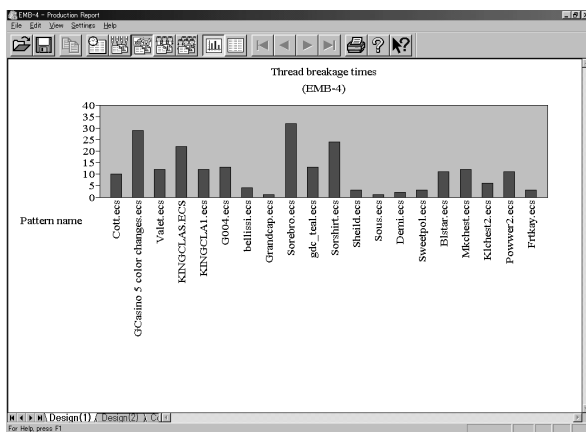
EMB-4 - Production Report
File Edit View Settings Help

Thread breakage times
(EMB-4)

40
35
30
25
20
15
10
5
0

Pattern name

Cott.ecs
GCasino 5 color changes.ecs
Valet.ecs
KINGCLAS.ECS
KINGCLA1.ecs
G004.ecs
bellissi.ecs
Grandcap.ecs
Sorebro.ecs
gdc_teal.ecs
Sorshirt.ecs
Sheild.ecs
Sous.ecs
Demi.ecs
Sweetpol.ecs
Blstar.ecs
Mkchest.ecs
Klchest2.ecs
Powwer2.ecs
Frtkay.ecs

Design(1) Design(2) C

For Help, press F1